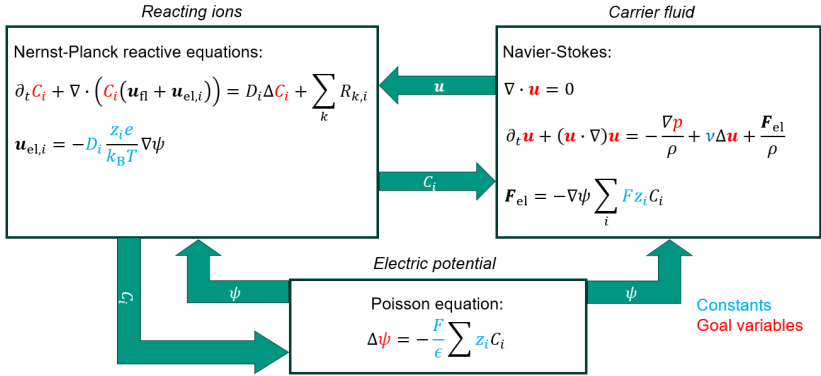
Reacting ions

Nernst-Planck reactive equations:

$\partial_t C_i + \nabla \cdot \left( C_i (\boldsymbol{u}_{\text{fl}} + \boldsymbol{u}_{\text{el},i}) \right) = D_i \Delta C_i + \sum_k R_{k,i}$

$\boldsymbol{u}_{\text{el},i} = -D_i \frac{z_i e}{k_B T} \nabla \psi$

Carrier fluid

Navier-Stokes:

$\nabla \cdot \boldsymbol{u} = 0$

$\partial_t \boldsymbol{u} + (\boldsymbol{u} \cdot \nabla) \boldsymbol{u} = -\frac{\nabla p}{\rho} + \nu \Delta \boldsymbol{u} + \frac{\boldsymbol{F}_{\text{el}}}{\rho}$

$\boldsymbol{F}_{\text{el}} = -\nabla \psi \sum_i F z_i C_i$

$\boldsymbol{u}$

$C_i$

$C_i$

$\psi$

$\psi$

Electric potential

Poisson equation:

$\Delta \psi = -\frac{F}{\epsilon} \sum z_i C_i$

Constants
Goal variables